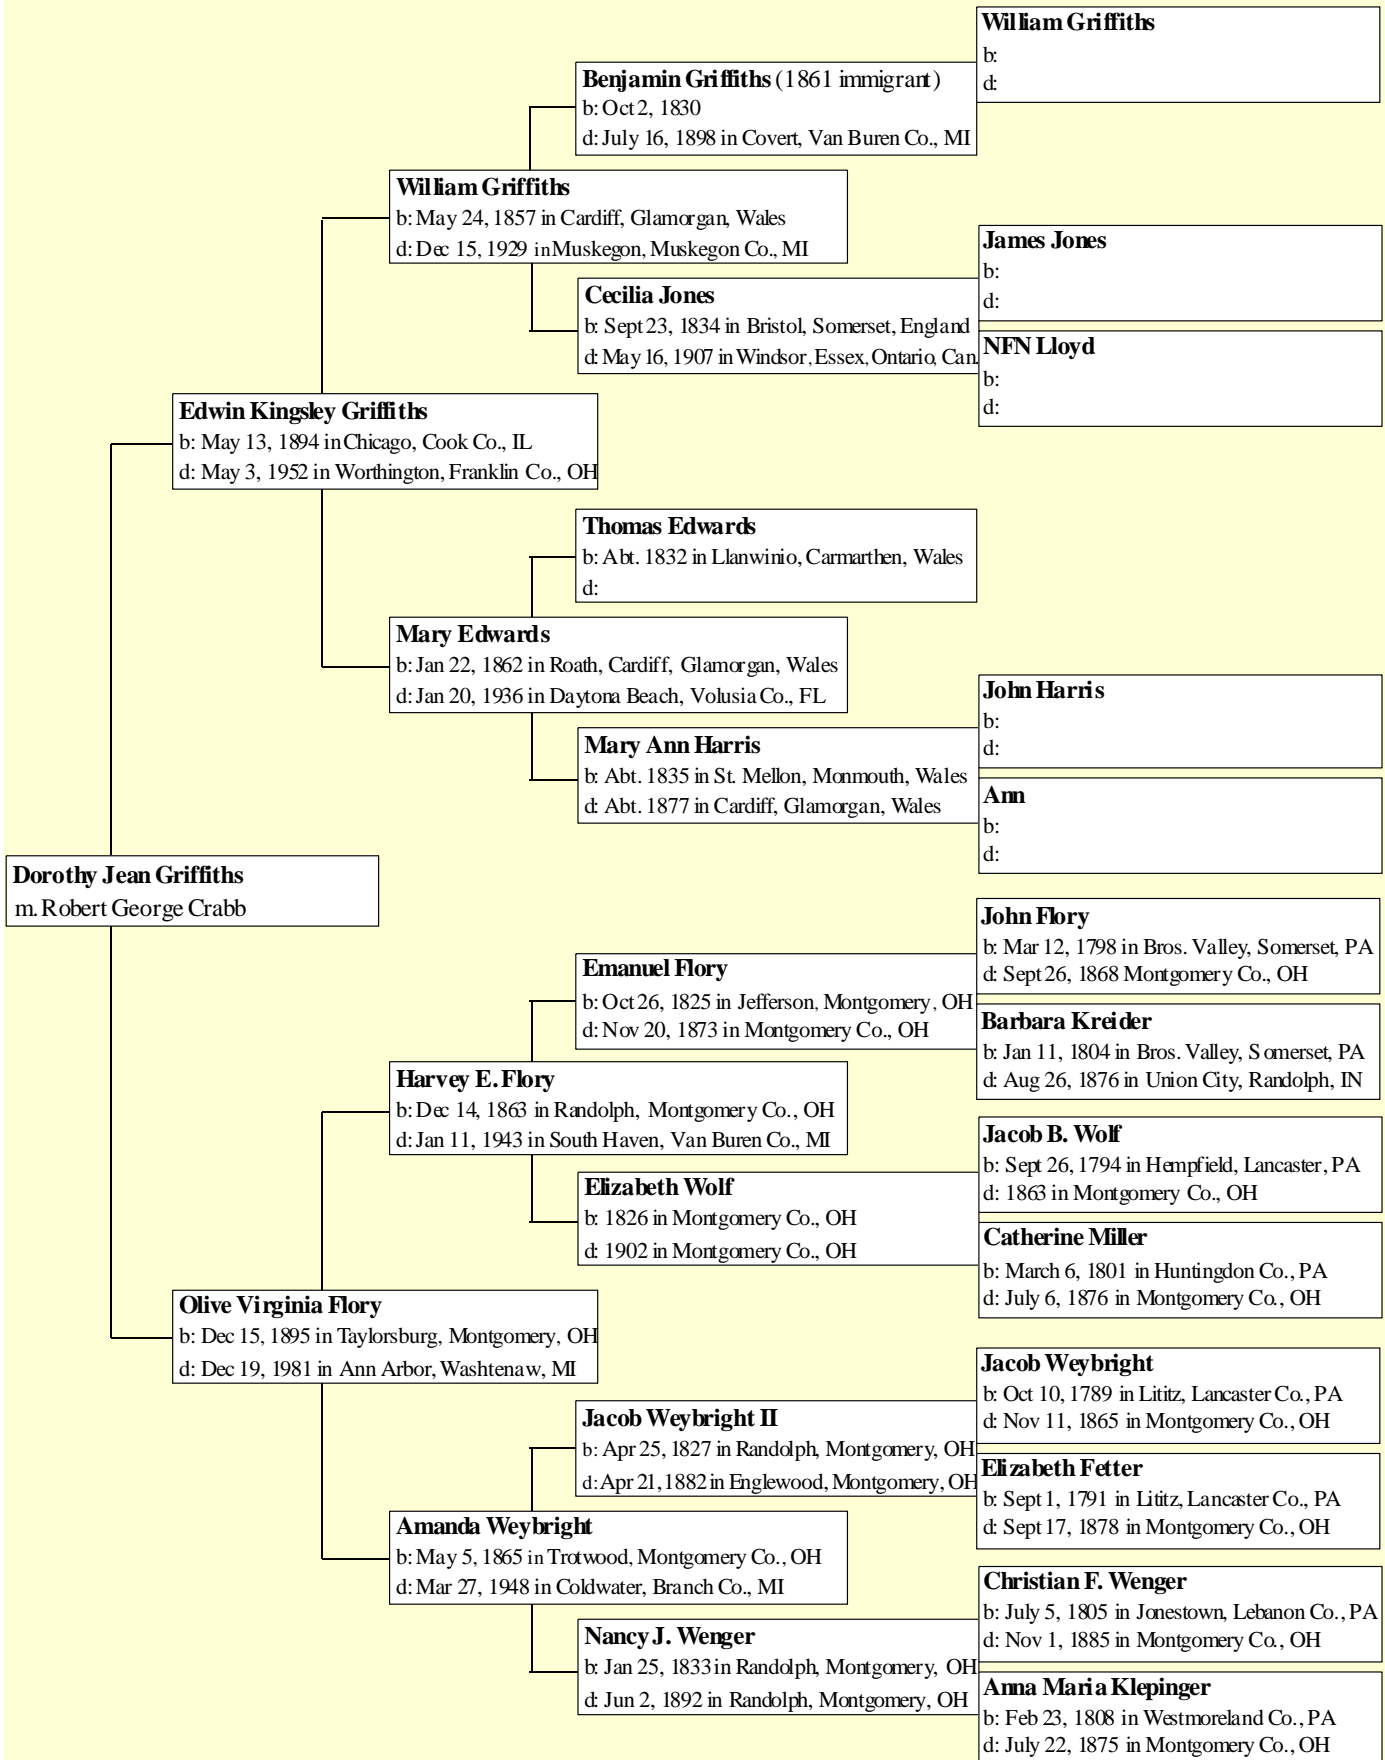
William Griffiths
b:
d:

Benjamin Griffiths (1861 immigrant)
b: Oct 2, 1830
d: July 16, 1898 in Covert, Van Buren Co., MI

William Griffiths
b: May 24, 1857 in Cardiff, Glamorgan, Wales
d: Dec 15, 1929 in Muskegon, Muskegon Co., MI

James Jones
b:
d:

Cecilia Jones
b: Sept 23, 1834 in Bristol, Somerset, England
d: May 16, 1907 in Windsor, Essex, Ontario, Can.

NFN Lloyd
b:
d:

Edwin Kingsley Griffiths
b: May 13, 1894 in Chicago, Cook Co., IL
d: May 3, 1952 in Worthington, Franklin Co., OH

Thomas Edwards
b: Abt. 1832 in Llanwinio, Carmarthen, Wales
d:

Mary Edwards
b: Jan 22, 1862 in Roath, Cardiff, Glamorgan, Wales
d: Jan 20, 1936 in Daytona Beach, Volusia Co., FL

John Harris
b:
d:

Mary Ann Harris
b: Abt. 1835 in St. Mellon, Monmouth, Wales
d: Abt. 1877 in Cardiff, Glamorgan, Wales

Ann
b:
d:

Dorothy Jean Griffiths
m. Robert George Crabb

John Flory
b: Mar 12, 1798 in Bros. Valley, Somerset, PA
d: Sept 26, 1868 Montgomery Co., OH

Emanuel Flory
b: Oct 26, 1825 in Jefferson, Montgomery, OH
d: Nov 20, 1873 in Montgomery Co., OH

Barbara Kreider
b: Jan 11, 1804 in Bros. Valley, Somerset, PA
d: Aug 26, 1876 in Union City, Randolph, IN

Harvey E. Flory
b: Dec 14, 1863 in Randolph, Montgomery Co., OH
d: Jan 11, 1943 in South Haven, Van Buren Co., MI

Jacob B. Wolf
b: Sept 26, 1794 in Hempfield, Lancaster, PA
d: 1863 in Montgomery Co., OH

Elizabeth Wolf
b: 1826 in Montgomery Co., OH
d: 1902 in Montgomery Co., OH

Catherine Miller
b: March 6, 1801 in Huntingdon Co., PA
d: July 6, 1876 in Montgomery Co., OH

Olive Virginia Flory
b: Dec 15, 1895 in Taylorsburg, Montgomery, OH
d: Dec 19, 1981 in Ann Arbor, Washtenaw, MI

Jacob Weybright
b: Oct 10, 1789 in Lititz, Lancaster Co., PA
d: Nov 11, 1865 in Montgomery Co., OH

Jacob Weybright II
b: Apr 25, 1827 in Randolph, Montgomery, OH
d: Apr 21, 1882 in Englewood, Montgomery, OH

Elizabeth Fetter
b: Sept 1, 1791 in Lititz, Lancaster Co., PA
d: Sept 17, 1878 in Montgomery Co., OH

Amanda Weybright
b: May 5, 1865 in Trotwood, Montgomery Co., OH
d: Mar 27, 1948 in Coldwater, Branch Co., MI

Christian F. Wenger
b: July 5, 1805 in Jonestown, Lebanon Co., PA
d: Nov 1, 1885 in Montgomery Co., OH

Nancy J. Wenger
b: Jan 25, 1833 in Randolph, Montgomery, OH
d: Jun 2, 1892 in Randolph, Montgomery, OH

Anna Maria Klepinger
b: Feb 23, 1808 in Westmoreland Co., PA
d: July 22, 1875 in Montgomery Co., OH